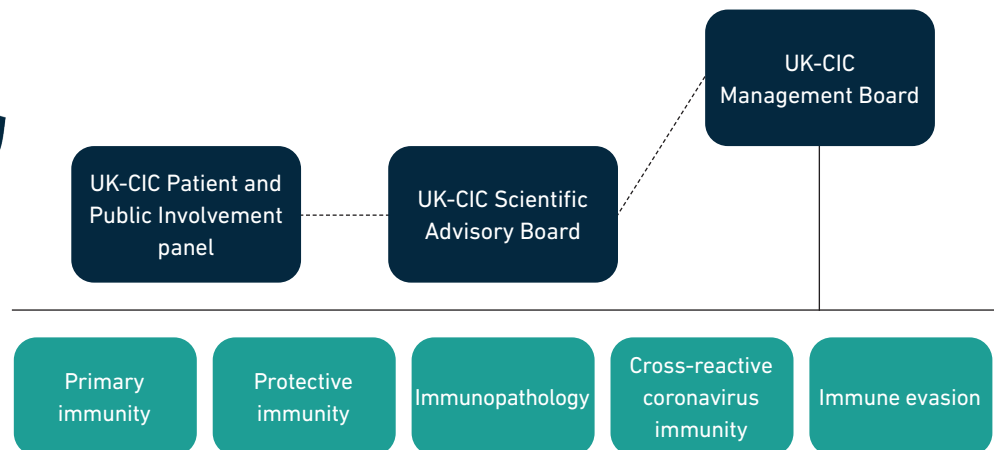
UK-CIC Management Board

UK-CIC Patient and Public Involvement panel

UK-CIC Scientific Advisory Board

Primary immunity

Protective immunity

Immunopathology

Cross-reactive coronavirus immunity

Immune evasion